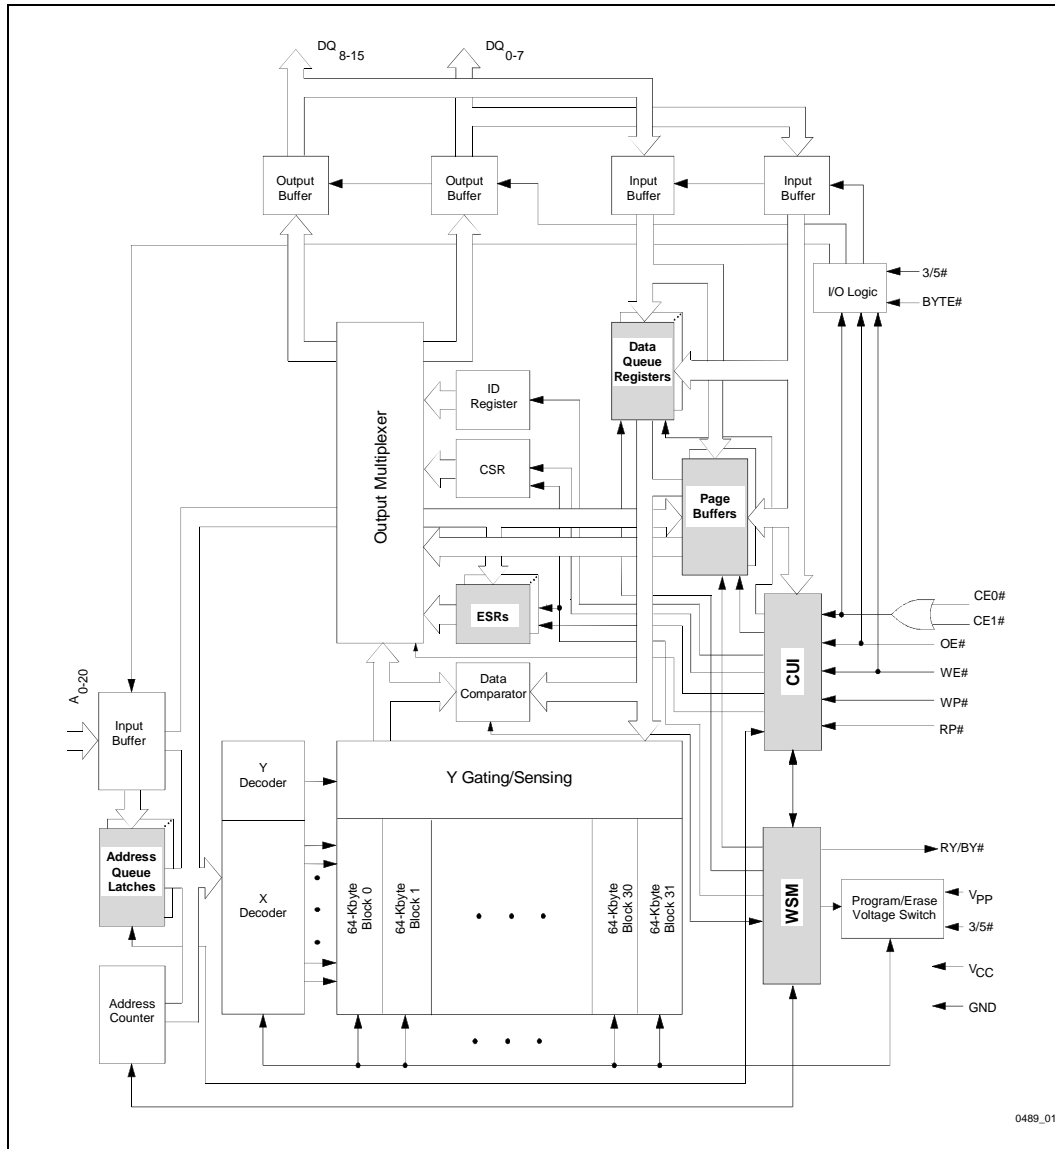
$DQ_{8-15}$

$DQ_{0-7}$

Output Buffer

Output Buffer

Input Buffer

Input Buffer

I/O Logic

3/5#

BYTE#

Data Queue Registers

ID Register

CSR

Output Multiplexer

Page Buffers

ESRs

CE0#

CE1#

OE#

WE#

WP#

RP#

CUI

$A_{0-20}$

Input Buffer

Data Comparator

Y Decoder

Y Gating/Sensing

Address Queue Latches

X Decoder

64-Kbyte Block 0

64-Kbyte Block 1

• • •

64-Kbyte Block 30

64-Kbyte Block 31

WSM

RY/BY#

Program/Erase Voltage Switch

$V_{PP}$

3/5#

$V_{CC}$

GND

Address Counter

• • •

0489_01